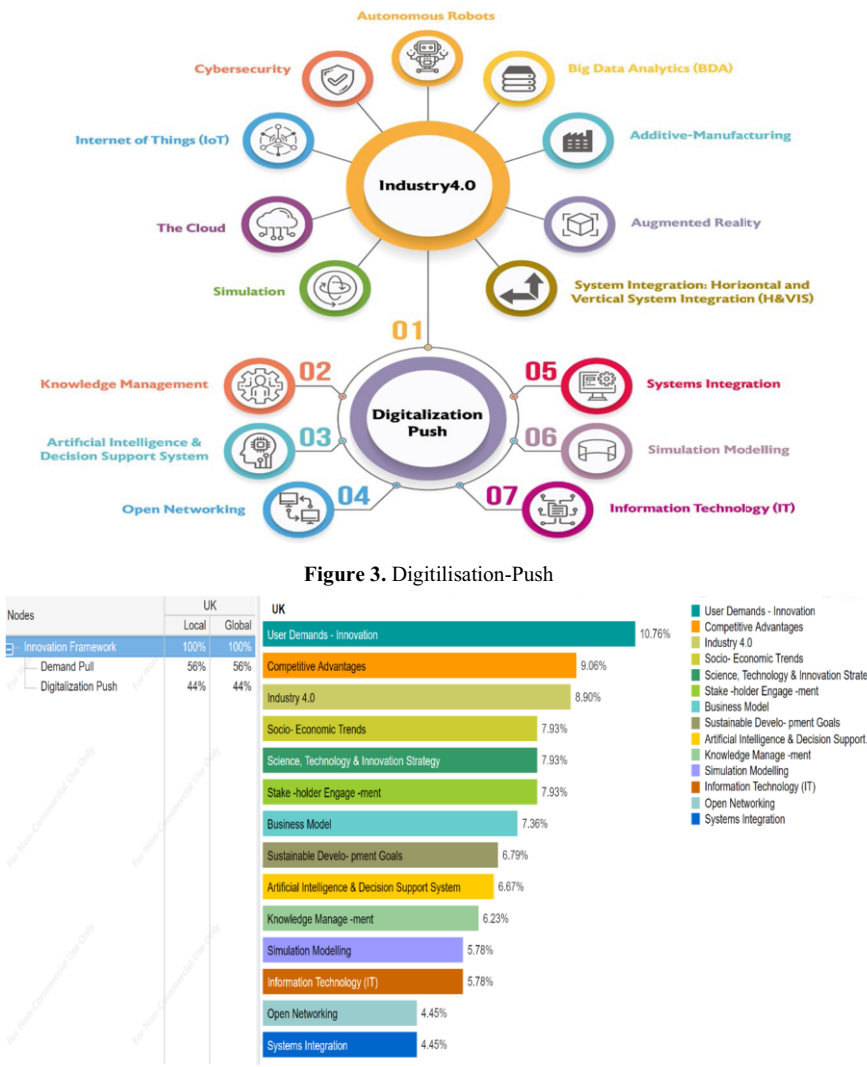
Autonomous Robots
Cybersecurity
Big Data Analytics (BDA)
Internet of Things (IoT)
Additive-Manufacturing
Industry4.0
The Cloud
Augmented Reality
Simulation
System Integration: Horizontal and Vertical System Integration (H&VIS)
01
Knowledge Management
02
05
Systems Integration
Digitalization Push
Artificial Intelligence & Decision Support System
03
06
Simulation Modelling
Open Networking
04
07
Information Technology (IT)

**Figure 3.** Digitilisation-Push

| Nodes | UK Local | UK Global |
|---|---|---|
| Innovation Framework | 100% | 100% |
| Demand Pull | 56% | 56% |
| Digitalization Push | 44% | 44% |

For Non-Commercial Use Only

UK

| | |
|---|---|
| User Demands - Innovation | 10.76% |
| Competitive Advantages | 9.06% |
| Industry 4.0 | 8.90% |
| Socio- Economic Trends | 7.93% |
| Science, Technology & Innovation Strategy | 7.93% |
| Stake -holder Engage -ment | 7.93% |
| Business Model | 7.36% |
| Sustainable Develo- pment Goals | 6.79% |
| Artificial Intelligence & Decision Support System | 6.67% |
| Knowledge Manage -ment | 6.23% |
| Simulation Modelling | 5.78% |
| Information Technology (IT) | 5.78% |
| Open Networking | 4.45% |
| Systems Integration | 4.45% |

User Demands - Innovation
Competitive Advantages
Industry 4.0
Socio- Economic Trends
Science, Technology & Innovation Strate
Stake -holder Engage -ment
Business Model
Sustainable Develo- pment Goals
Artificial Intelligence & Decision Support.
Knowledge Manage -ment
Simulation Modelling
Information Technology (IT)
Open Networking
Systems Integration